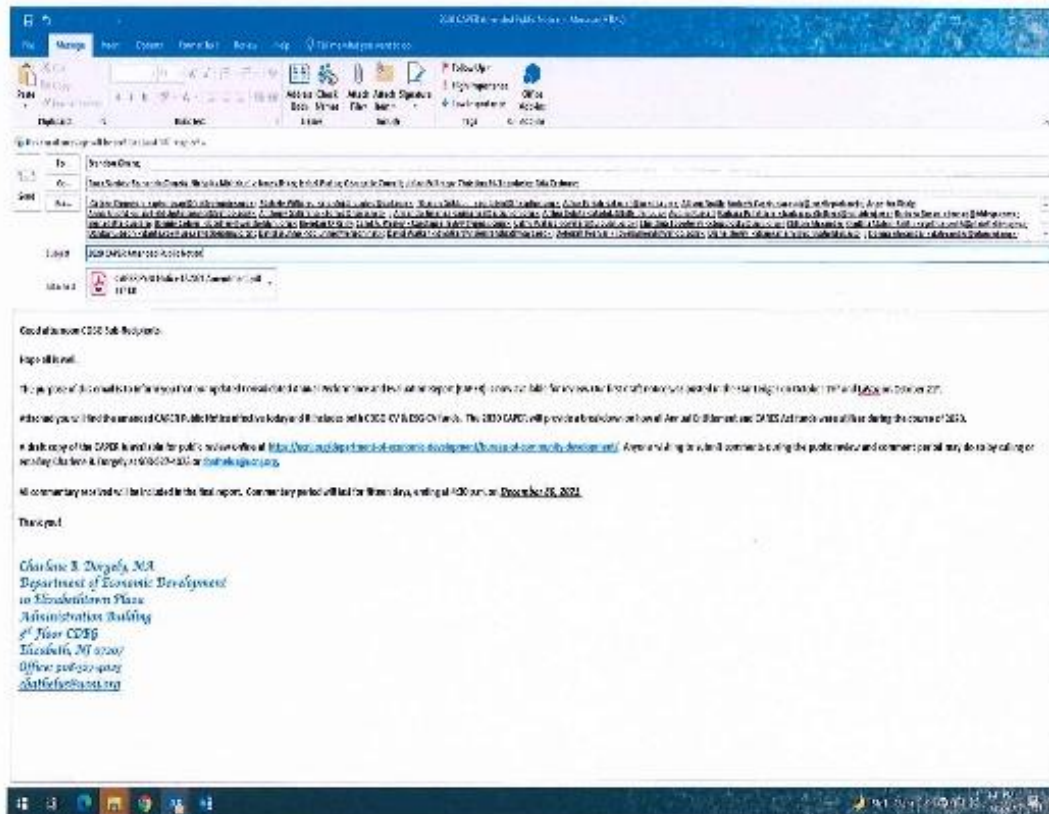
File Message Insert Options Format Text Review Help Tell me what you want to do

Paste Clipboard Basic Text Address Book Check Names Names Attach File Attach Item Signature Include Follow Up High Importance Low Importance Tags Office Add-ins Add-ins

To... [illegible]

Cc... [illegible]

Bcc... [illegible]

Send

Subject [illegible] CAPER Amended Public Notice

Attached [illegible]

Good afternoon CDBG Sub Recipients:

Hope all is well.

The purpose of this email is to inform you that our updated consolidated annual performance and evaluation report (caper) is now available for review and first draft comments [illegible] on October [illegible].

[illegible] the amended CAPER Public Notice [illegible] CDBG-CV & ESG-CV funds. The 2020 CAPER will provide a breakdown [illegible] CARES Act funds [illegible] during the course of 2020.

A draft copy of the CAPER is available for public review online at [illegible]. Anyone wishing to submit comments during the public review and comment period may do so by calling or emailing Charlene B. Dorgaly at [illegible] or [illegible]

All commentary received will be included in the final report. Commentary period will last for fifteen days, ending at 4:00 p.m. on December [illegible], 2021.

Thank you!

Charlene B. Dorgaly, MA
Department of Economic Development
10 Elizabethtown Plaza
Administration Building
5th Floor CDBG
Elizabeth, NJ 07201
Office: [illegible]
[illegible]